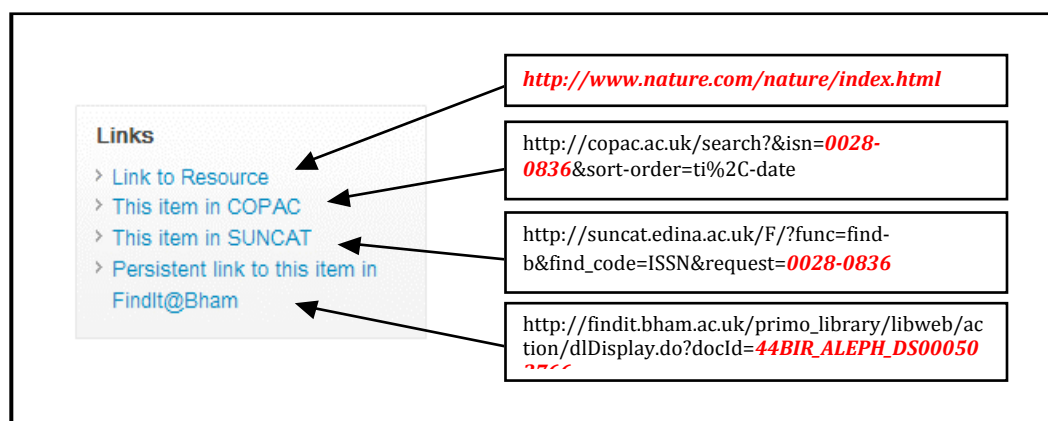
Links
Link to Resource
This item in COPAC
This item in SUNCAT
Persistent link to this item in FindIt@Bham

http://www.nature.com/nature/index.html

http://copac.ac.uk/search?&isn=0028-0836&sort-order=ti%2C-date

http://suncat.edina.ac.uk/F/?func=find-b&find_code=ISSN&request=0028-0836

http://findit.bham.ac.uk/primo_library/libweb/action/dlDisplay.do?docId=44BIR_ALEPH_DS00050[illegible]